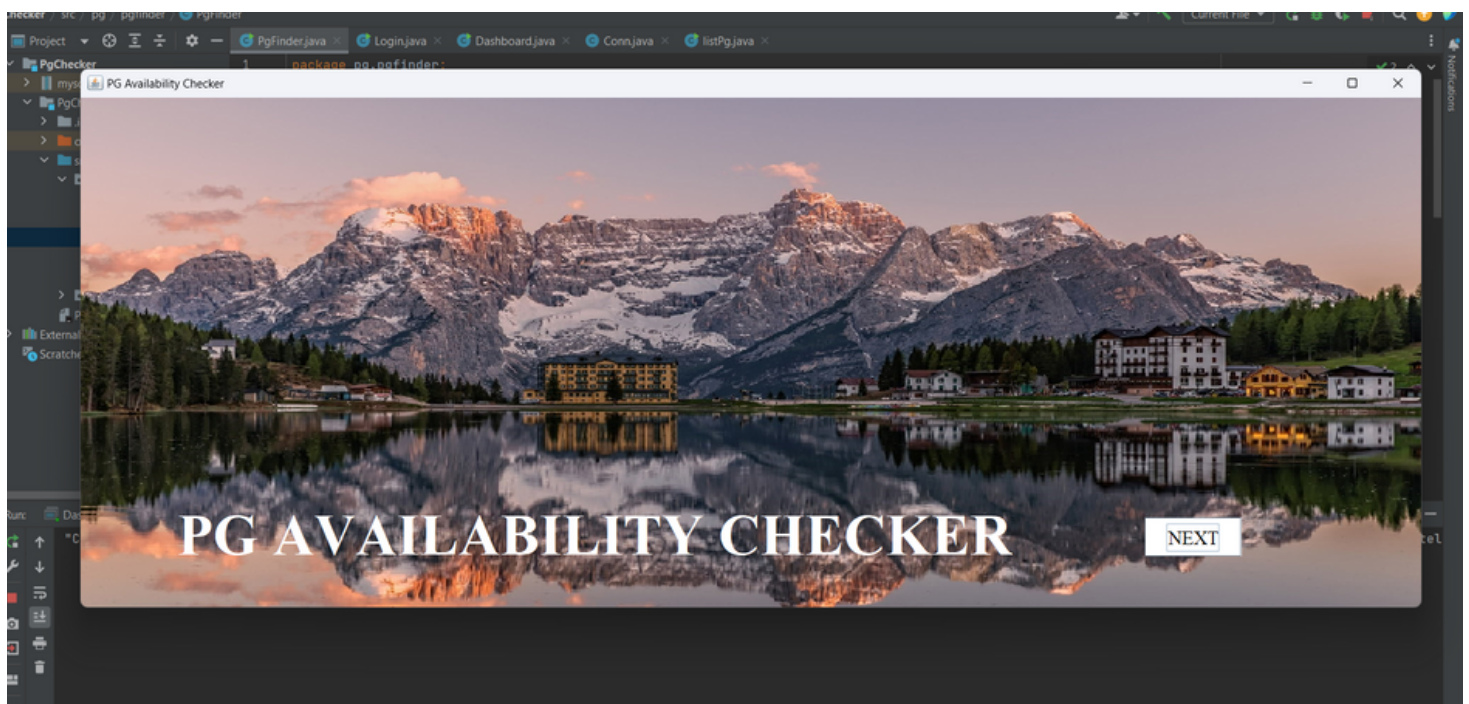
Checker / src / pg / pgfinder / PgFinder
Current File
Project
PgFinder.java
Login.java
Dashboard.java
Conn.java
listPg.java
1
package pg.pgfinder;
PgChecker
mys
PgC
External
Scratche
Notifications
PG Availability Checker
PG AVAILABILITY CHECKER
NEXT
Run:
Da
"C
cel